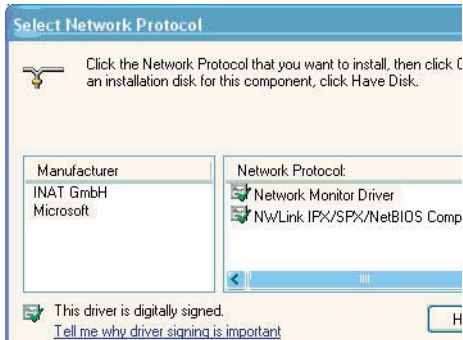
Select Network Protocol

Click the Network Protocol that you want to install, then click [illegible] an installation disk for this component, click Have Disk.

Manufacturer
INAT GmbH
Microsoft

Network Protocol:
Network Monitor Driver
NWLink IPX/SPX/NetBIOS Comp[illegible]

This driver is digitally signed.
Tell me why driver signing is important

H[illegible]